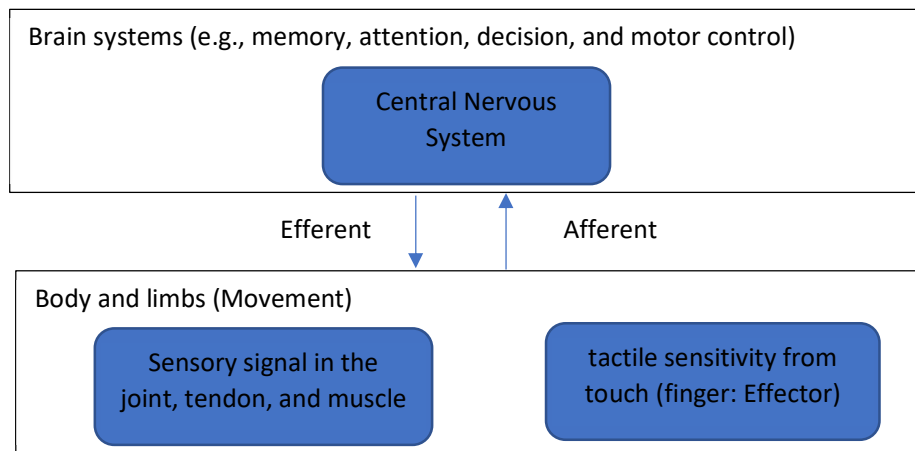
Brain systems (e.g., memory, attention, decision, and motor control)

Central Nervous System

Efferent

Afferent

Body and limbs (Movement)

Sensory signal in the joint, tendon, and muscle

tactile sensitivity from touch (finger: Effector)